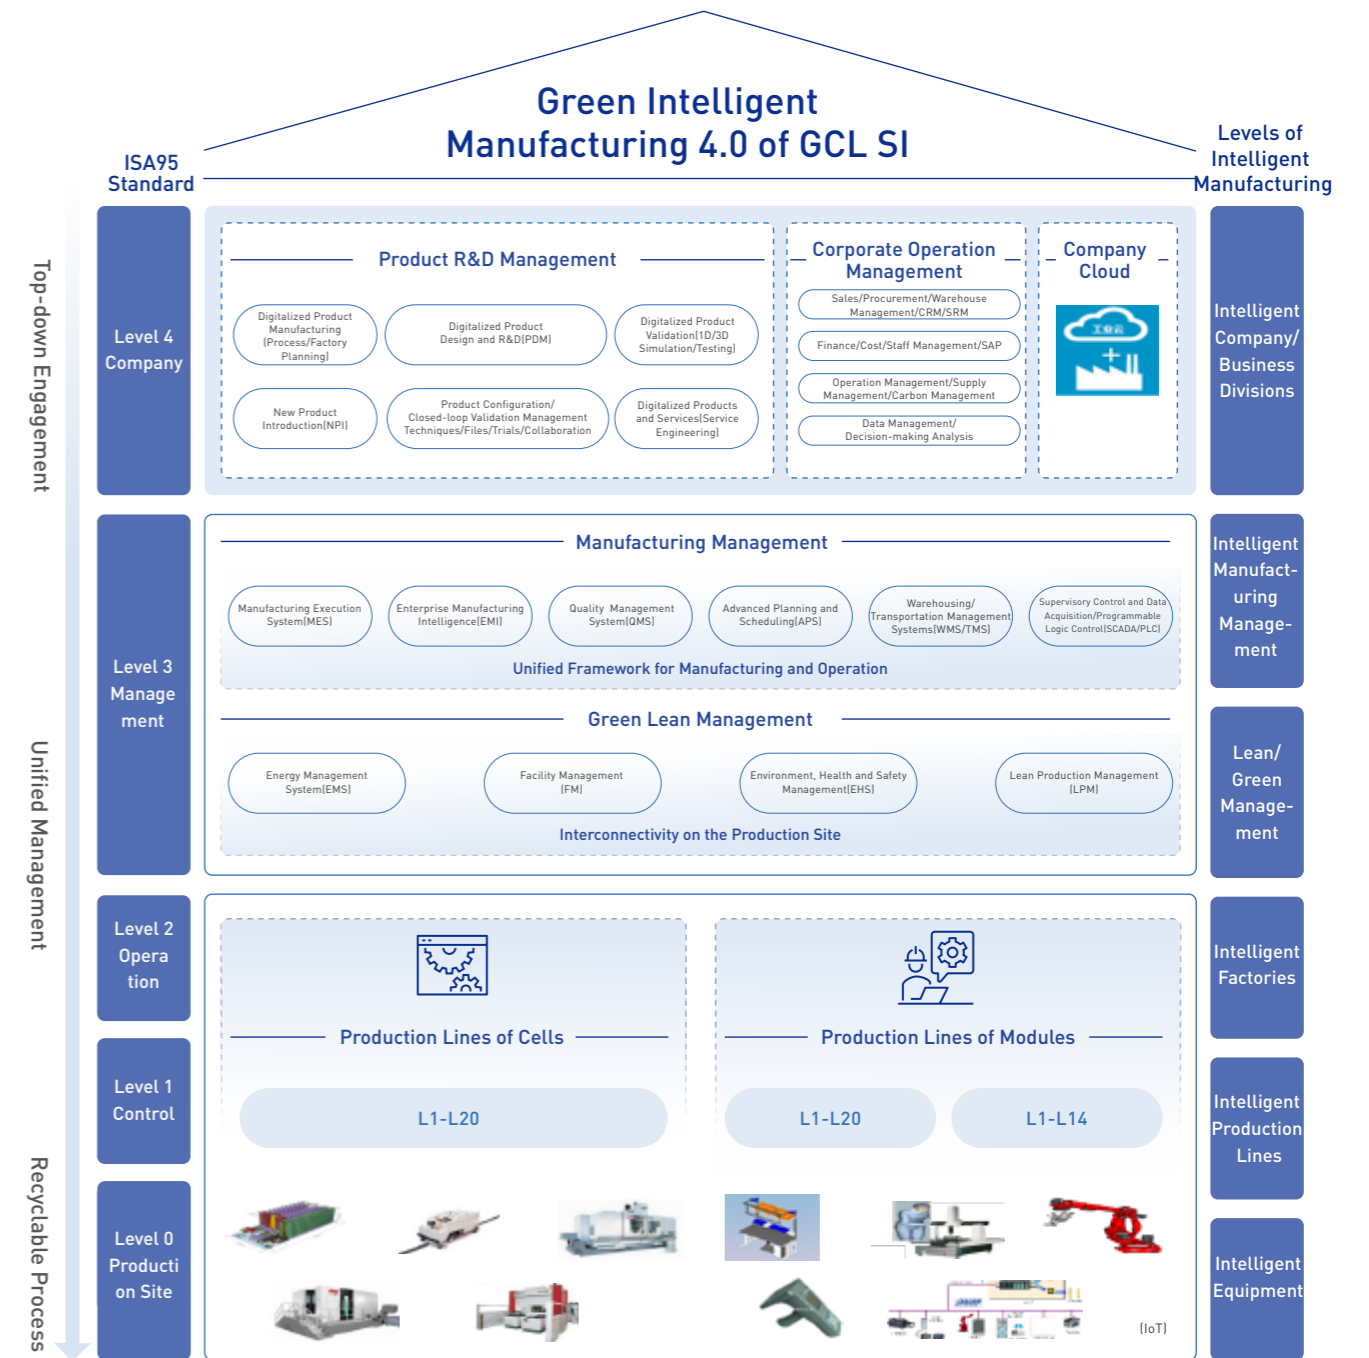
Green Intelligent Manufacturing 4.0 of GCL SI

ISA95 Standard

Levels of Intelligent Manufacturing

Top-down Engagement

Unified Management

Recyclable Process

Level 4 Company

Product R&D Management

Digitalized Product Manufacturing (Process/Factory Planning)

Digitalized Product Design and R&D(PDM)

Digitalized Product Validation(1D/3D Simulation/Testing)

New Product Introduction(NPI)

Product Configuration/ Closed-loop Validation Management Techniques/Files/Trials/Collaboration

Digitalized Products and Services(Service Engineering)

Corporate Operation Management

Sales/Procurement/Warehouse Management/CRM/SRM

Finance/Cost/Staff Management/SAP

Operation Management/Supply Management/Carbon Management

Data Management/ Decision-making Analysis

Company Cloud

Intelligent Company/ Business Divisions

Level 3 Management

Manufacturing Management

Manufacturing Execution System(MES)

Enterprise Manufacturing Intelligence(EMI)

Quality Management System(QMS)

Advanced Planning and Scheduling(APS)

Warehousing/ Transportation Management Systems(WMS/TMS)

Supervisory Control and Data Acquisition/Programmable Logic Control(SCADA/PLC)

Unified Framework for Manufacturing and Operation

Intelligent Manufacturing Management

Green Lean Management

Energy Management System(EMS)

Facility Management (FM)

Environment, Health and Safety Management(EHS)

Lean Production Management (LPM)

Interconnectivity on the Production Site

Lean/ Green Management

Level 2 Operation

Level 1 Control

Level 0 Production on Site

Production Lines of Cells

L1-L20

Production Lines of Modules

L1-L20

L1-L14

Intelligent Factories

Intelligent Production Lines

Intelligent Equipment

(IoT)